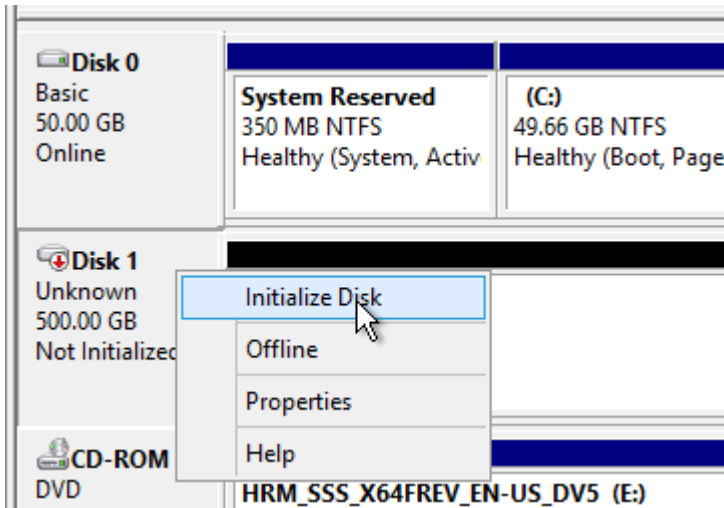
Disk 0
Basic
50.00 GB
Online

System Reserved
350 MB NTFS
Healthy (System, Activ

(C:)
49.66 GB NTFS
Healthy (Boot, Page

Disk 1
Unknown
500.00 GB
Not Initialized

Initialize Disk
Offline
Properties
Help

CD-ROM
DVD

HRM_SSS_X64FREV_EN-US_DV5 (E:)